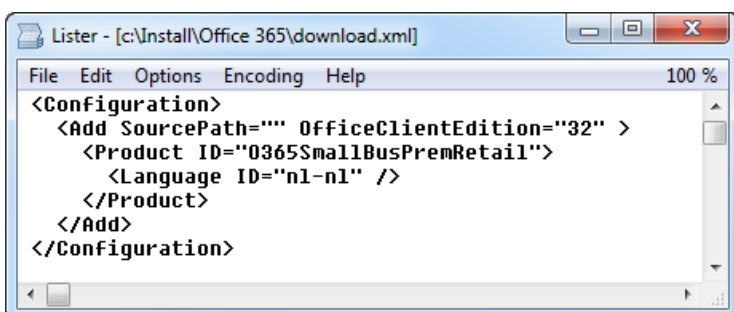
Lister - [c:\Install\Office 365\download.xml]

File Edit Options Encoding Help 100 %

<Configuration>
<Add SourcePath="" OfficeClientEdition="32" >
<Product ID="O365SmallBusPremRetail">
<Language ID="nl-nl" />
</Product>
</Add>
</Configuration>